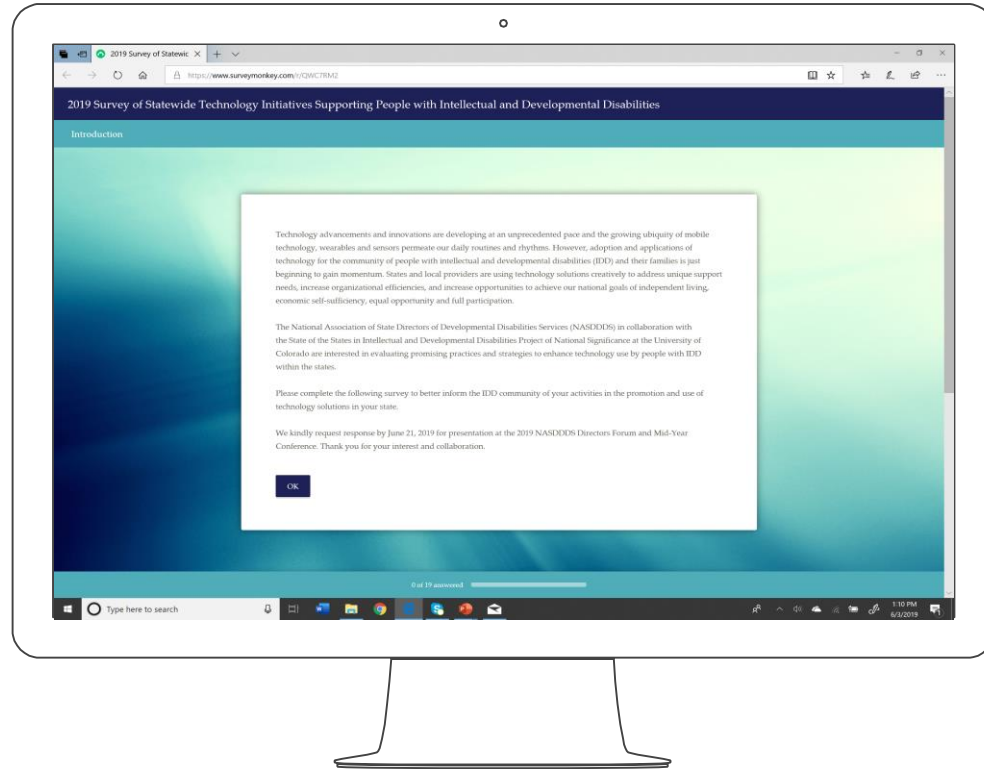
2019 Survey of Statewic

https://www.surveymonkey.com/r/QWC7RM2

2019 Survey of Statewide Technology Initiatives Supporting People with Intellectual and Developmental Disabilities

Introduction

Technology advancements and innovations are developing at an unprecedented pace and the growing ubiquity of mobile technology, wearables and sensors permeate our daily routines and rhythms. However, adoption and applications of technology for the community of people with intellectual and developmental disabilities (IDD) and their families is just beginning to gain momentum. States and local providers are using technology solutions creatively to address unique support needs, increase organizational efficiencies, and increase opportunities to achieve our national goals of independent living, economic self-sufficiency, equal opportunity and full participation.

The National Association of State Directors of Developmental Disabilities Services (NASDDDS) in collaboration with the State of the States in Intellectual and Developmental Disabilities Project of National Significance at the University of Colorado are interested in evaluating promising practices and strategies to enhance technology use by people with IDD within the states.

Please complete the following survey to better inform the IDD community of your activities in the promotion and use of technology solutions in your state.

We kindly request response by June 21, 2019 for presentation at the 2019 NASDDDS Directors Forum and Mid-Year Conference. Thank you for your interest and collaboration.

OK

0 of 19 answered

Type here to search

1:10 PM
6/3/2019